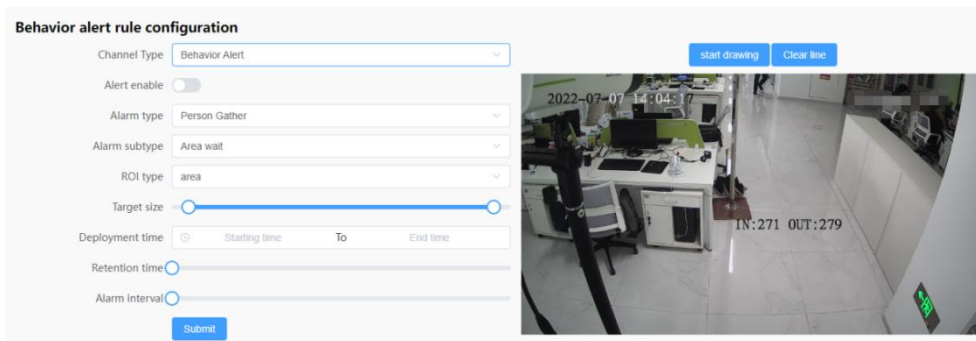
Behavior alert rule configuration

Channel Type Behavior Alert

Alert enable

Alarm type Person Gather

Alarm subtype Area wait

ROI type area

Target size

Deployment time Starting time To End time

Retention time

Alarm interval

Submit

start drawing Clear line

2022-07-07 14:04:17

IN:271 OUT:279